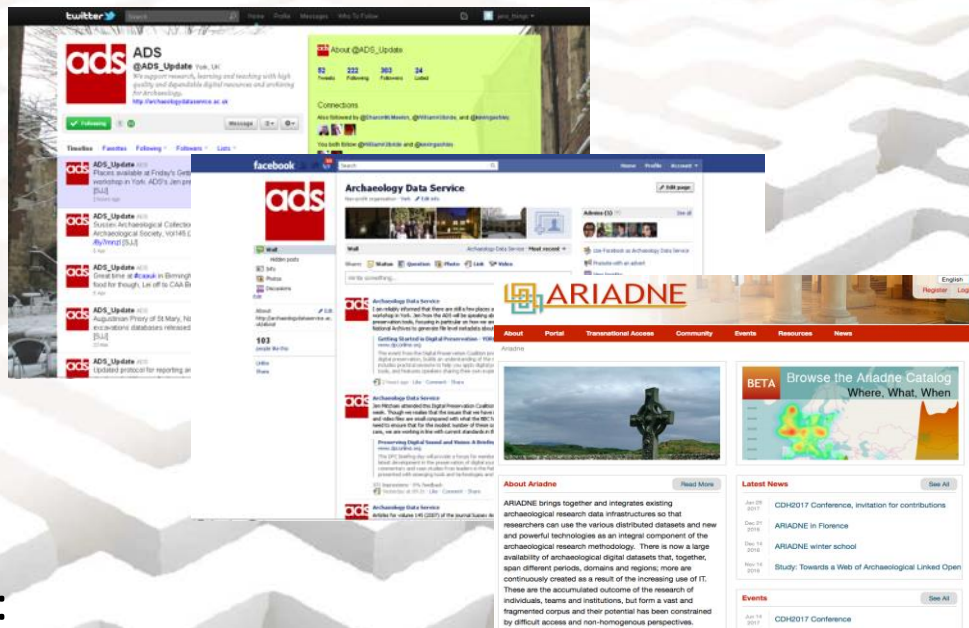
twitter Home Profile Messages Who To Follow

ADS
@ADS_Update York, UK
We support research, learning and teaching with high quality and dependable digital resources and archiving for Archaeology.
http://archaeologydataservice.ac.uk

Following Message

Timeline Favorites Following Followers Lists

About @ADS_Update
52 Tweets 222 Following 303 Followers 34 Listed

Connections

ADS_Update ADS
Places available at Friday's Getting workshop in York: ADS's Jen pre [SJ]

ADS_Update ADS
Sussex Archaeological Collection Archaeological Society, vol146 ( /fly7mrzI [SJ]

ADS_Update ADS
Great time at #caauk in Birmingh food for thought. Lei off to CAA Br

ADS_Update ADS
Augustinian Priory of St Mary, Bo excavations databases released [SJ]

ADS_Update ADS
Updated protocol for reporting ar

facebook
Home Profile Account

Archaeology Data Service
Non-profit organization · York · Edit info

Edit page

Wall
Photos
Discussions

About
http://archaeologydataservice.ac.uk/about

103
people like this

Links
Share

Wall Archaeology Data Service Most recent
Share: Status Question Photo Link Video
Write something...

Archaeology Data Service
Getting Started in Digital Preservation

Archaeology Data Service
Preserving Digital Sound and Vision: A Briefing

Archaeology Data Service

Admins (5) See All
Use Facebook as Archaeology Data Service
Promote with an advert

English
Register Log

ARIADNE

About Portal Transnational Access Community Events Resources News

Ariadne

BETA Browse the Ariadne Catalog
Where, What, When

About Ariadne Read More

ARIADNE brings together and integrates existing archaeological research data infrastructures so that researchers can use the various distributed datasets and new and powerful technologies as an integral component of the archaeological research methodology. There is now a large availability of archaeological digital datasets that, together, span different periods, domains and regions; more are continuously created as a result of the increasing use of IT. These are the accumulated outcome of the research of individuals, teams and institutions, but form a vast and fragmented corpus and their potential has been constrained by difficult access and non-homogenous perspectives.

Latest News See All
Jan 25 2017 CDH2017 Conference, invitation for contributions
Dec 21 2016 ARIADNE in Florence
Dec 14 2016 ARIADNE winter school
Nov 14 2016 Study: Towards a Web of Archaeological Linked Open

Events See All
Jun 14 2017 CDH2017 Conference